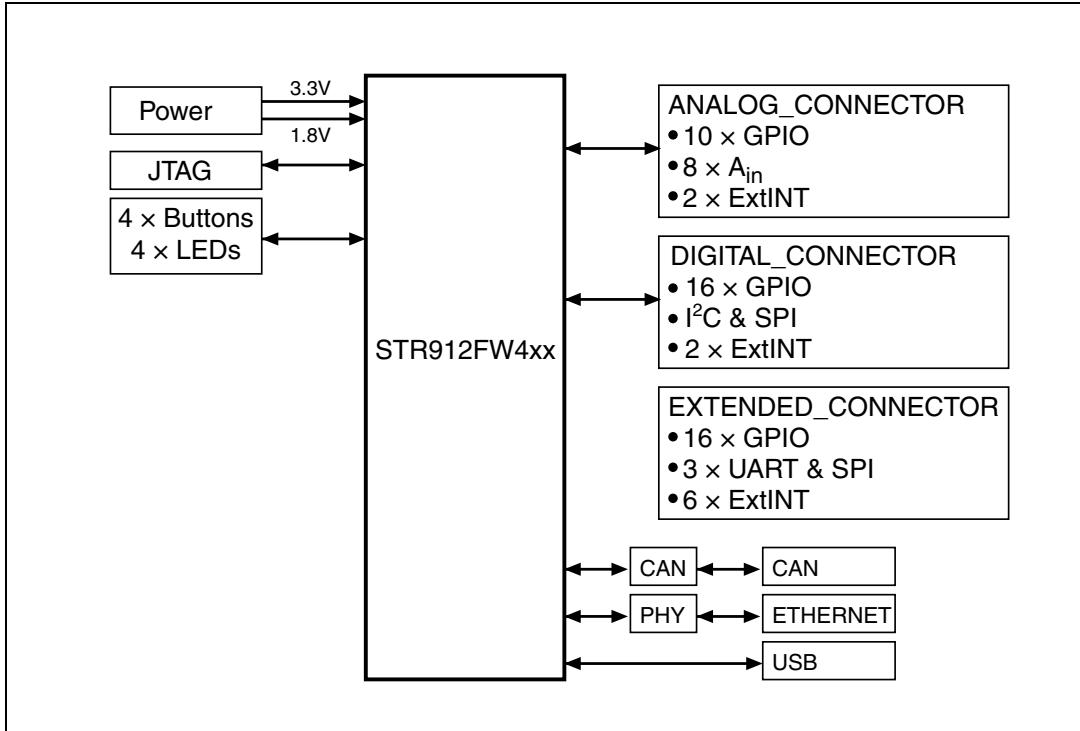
Power
3.3V
1.8V
JTAG
4 × Buttons
4 × LEDs
STR912FW4xx
ANALOG_CONNECTOR
• 10 × GPIO
• 8 × $A_{in}$
• 2 × ExtINT
DIGITAL_CONNECTOR
• 16 × GPIO
• $I^2C$ & SPI
• 2 × ExtINT
EXTENDED_CONNECTOR
• 16 × GPIO
• 3 × UART & SPI
• 6 × ExtINT
CAN
CAN
PHY
ETHERNET
USB